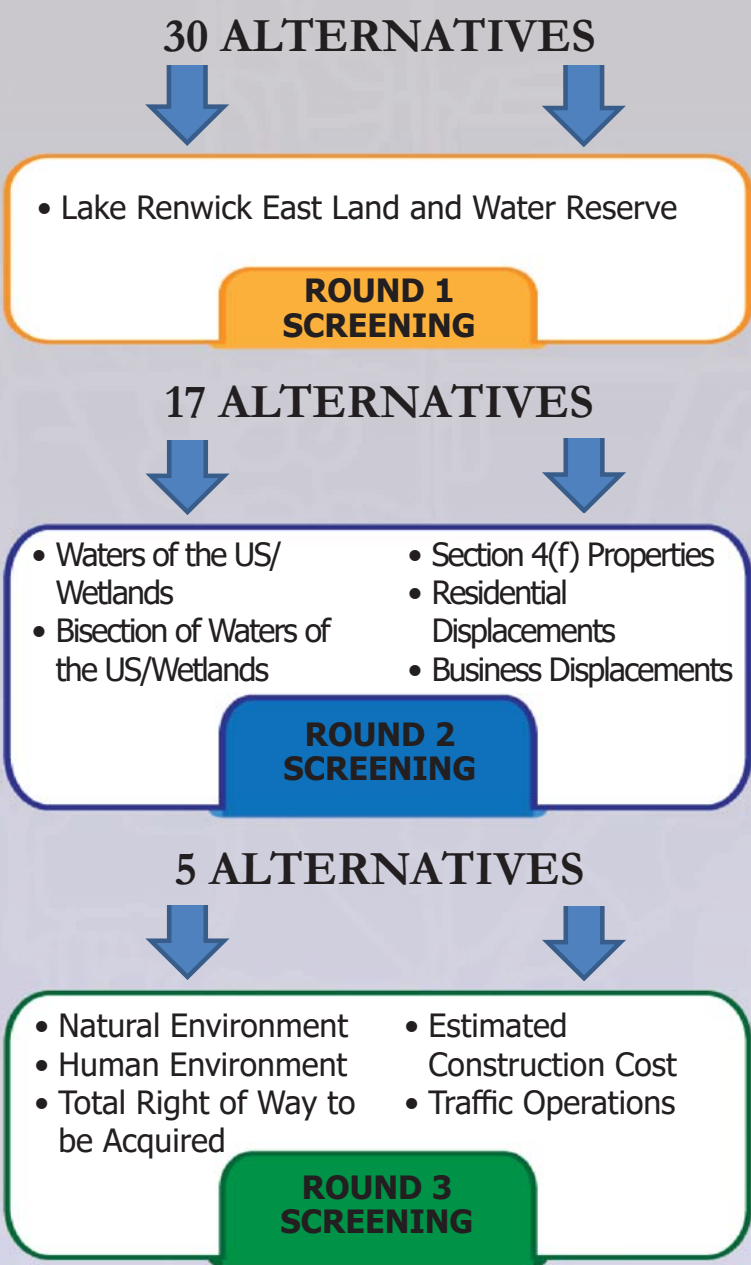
30 ALTERNATIVES

• Lake Renwick East Land and Water Reserve

ROUND 1 SCREENING

17 ALTERNATIVES

• Waters of the US/ Wetlands
• Bisection of Waters of the US/Wetlands

• Section 4(f) Properties
• Residential Displacements
• Business Displacements

ROUND 2 SCREENING

5 ALTERNATIVES

• Natural Environment
• Human Environment
• Total Right of Way to be Acquired

• Estimated Construction Cost
• Traffic Operations

ROUND 3 SCREENING